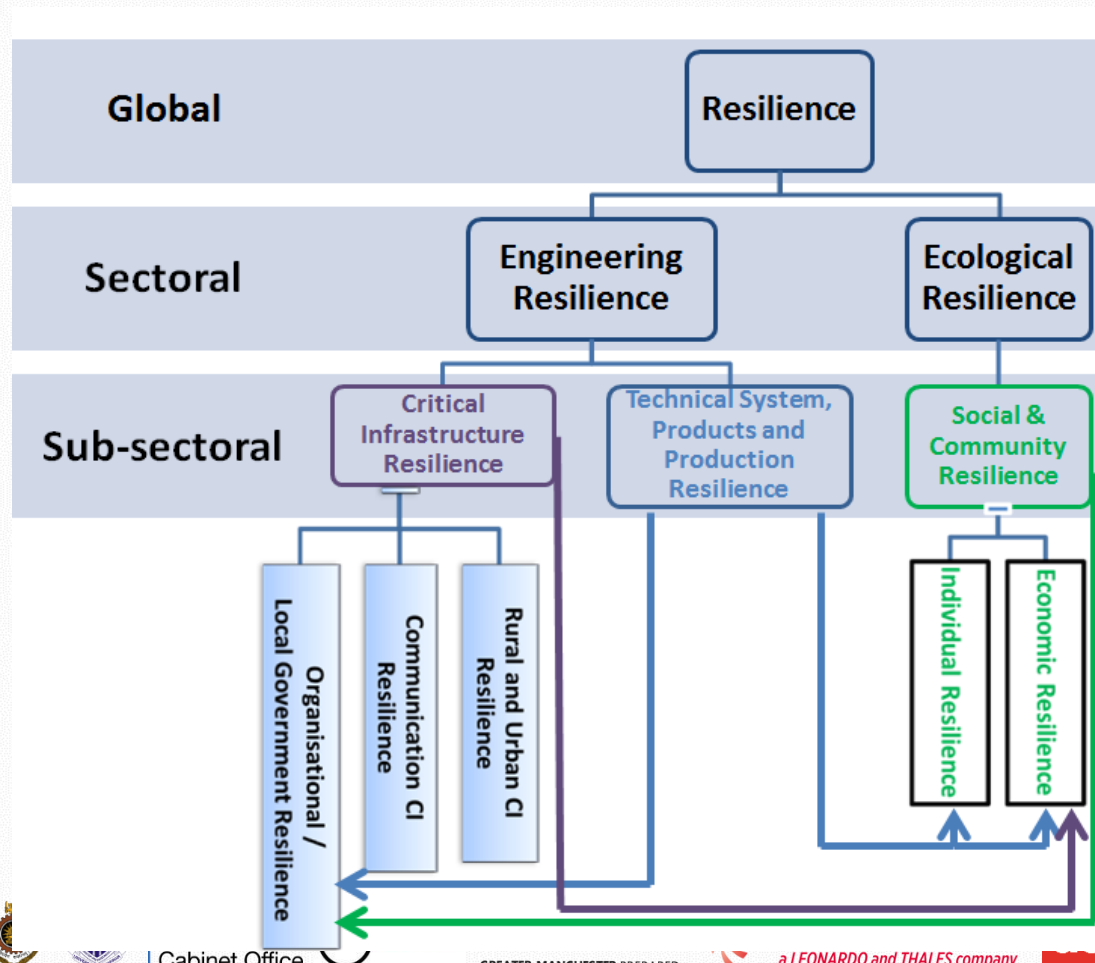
Global

Resilience

Sectoral

Engineering Resilience

Ecological Resilience

Sub-sectoral

Critical Infrastructure Resilience

Technical System, Products and Production Resilience

Social & Community Resilience

Organisational / Local Government Resilience

Communication CI Resilience

Rural and Urban CI Resilience

Individual Resilience

Economic Resilience

Cabinet Office

GREATER MANCHESTER PREPARED

a LEONARDO and THALES company